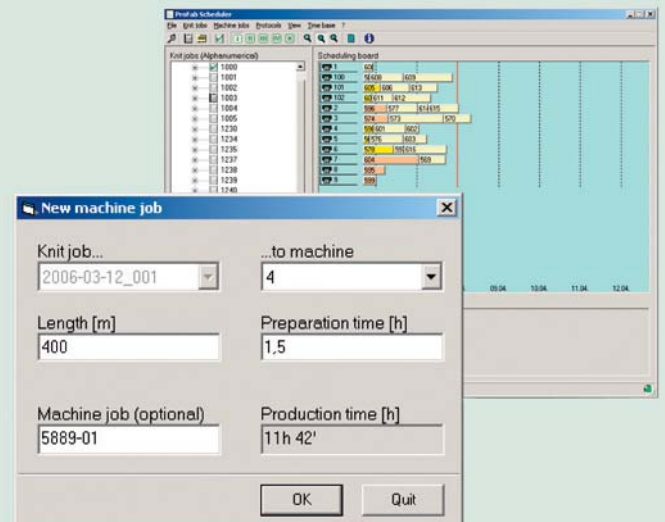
ProFab Scheduler

File Knit jobs Machine jobs Protocols View Time base ?

Knit jobs (Alphanumerical)

1000
1001
1002
1003
1004
1005
1230
1234
1235
1237
1238
1239
1240

Scheduling board

1 | 601
100 | 58 608 | 609
101 | 605 | 606 | 613
102 | 60 611 | 612
2 | 596 | 577 | 61 615
3 | 574 | 573 | 570
4 | 59 601 | 602
5 | 58 576 | 603
6 | 578 | 59 616
7 | 604 | 569
8 | 595
9 | 599

09.04. 10.04. 11.04. 12.04.

New machine job

Knit job...
2006-03-12_001

...to machine
4

Length [m]
400

Preparation time [h]
1,5

Machine job (optional)
5889-01

Production time [h]
11h 42'

OK
Quit